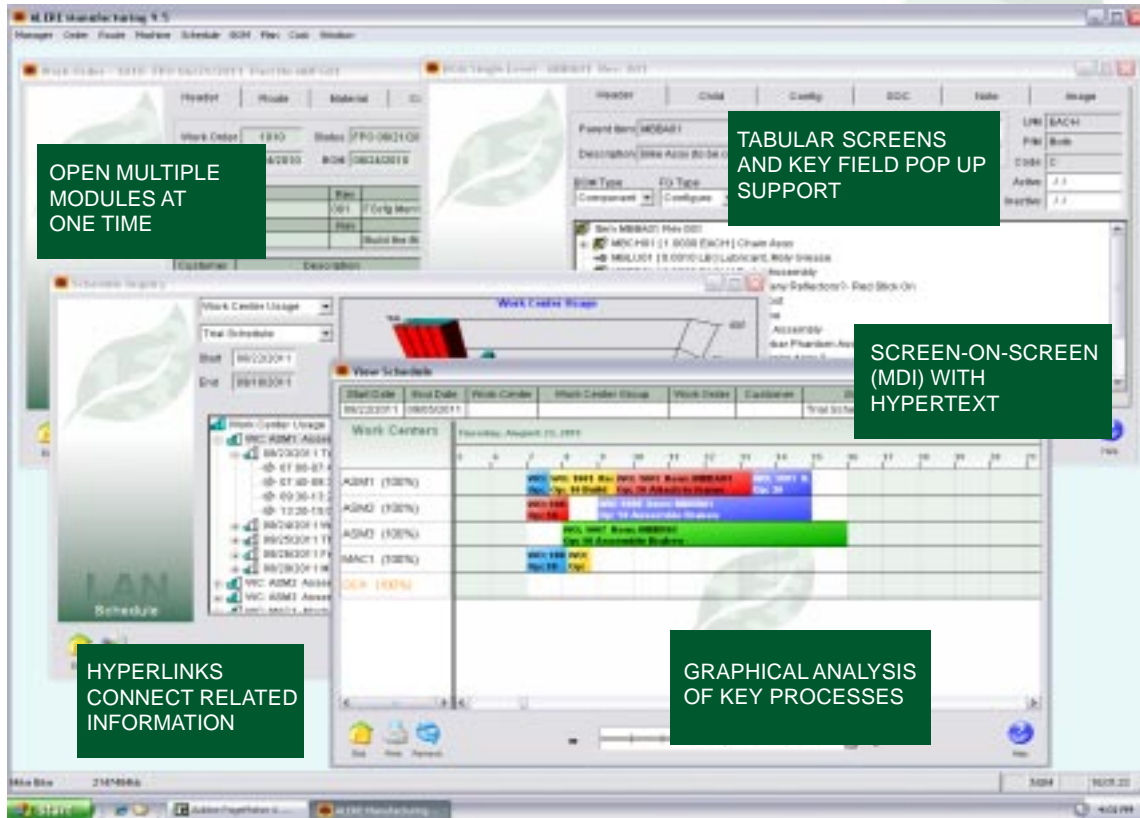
ALERE manufacturing 9.5

Manager Order Route Machine Schedule BOM Plan Cost Window

OPEN MULTIPLE MODULES AT ONE TIME

TABULAR SCREENS AND KEY FIELD POP UP SUPPORT

SCREEN-ON-SCREEN (MDI) WITH HYPERTEXT

HYPERLINKS CONNECT RELATED INFORMATION

GRAPHICAL ANALYSIS OF KEY PROCESSES

Header Route Material

Work Order 1010 Status

Header Child Config DOC Note Image

Parent Item MDBA01

Description

BOM Type Component

Schedule Inquiry

Work Center Usage

Trial Schedule

Start 08/23/2011

End 08/18/2011

Work Center Usage

View Schedule

Start Date End Date Work Center Work Center Group Work Order Customer

08/23/2011 08/05/2011

Work Centers

ASM1 (100%)

ASM2 (100%)

ASM3 (100%)

MAC1 (100%)

Work Center Usage

LAN Schedule

Exit Print Refresh Help